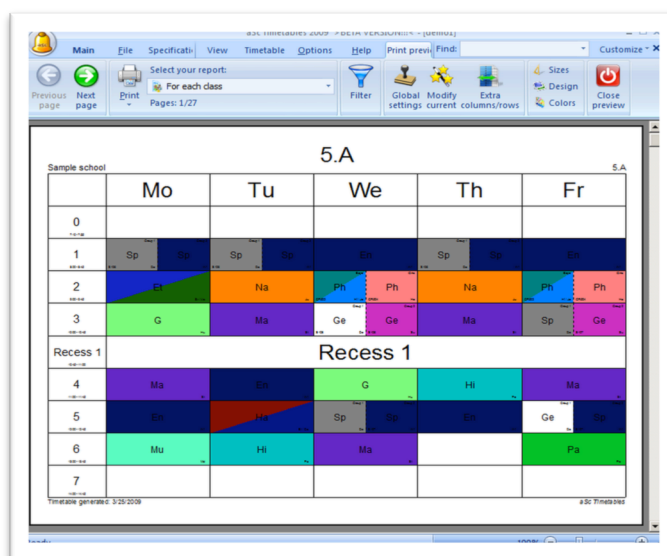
aSc Timetables 2009 ->BETA VERSION!!!<- - [demo1]

Main File Specificati View Timetable Options Help Print previ Find: Customize

Previous page Next page Print Select your report: For each class Pages: 1/27 Filter Global settings Modify current Extra columns/rows Sizes Design Colors Close preview

5.A

Sample school 5.A

| | Mo | Tu | We | Th | Fr |
|---|---|---|---|---|---|
| 0 | | | | | |
| 1 | Sp Sp | Sp Sp | En | Sp Sp | En |
| 2 | Et | Na | Ph Ph | Na | Ph Ph |
| 3 | G | Ma | Ge Ge | Ma | Sp Ge |
| Recess 1 | Recess 1 | | | | |
| 4 | Ma | En | G | Hi | Ma |
| 5 | En | Ha | Sp Sp | En | Ge Sp |
| 6 | Mu | Hi | Ma | | Pa |
| 7 | | | | | |

Timetable generated: 3/25/2009 aSc Timetables